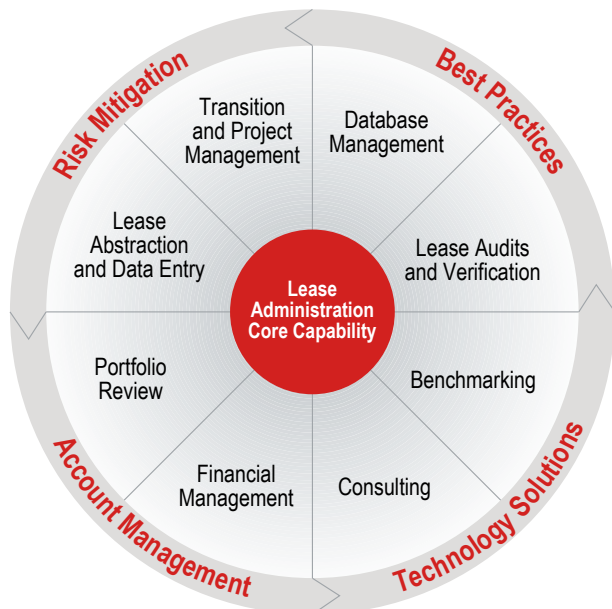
Risk Mitigation

Best Practices

Technology Solutions

Account Management

Transition and Project Management

Database Management

Lease Audits and Verification

Benchmarking

Consulting

Financial Management

Portfolio Review

Lease Abstraction and Data Entry

Lease Administration Core Capability